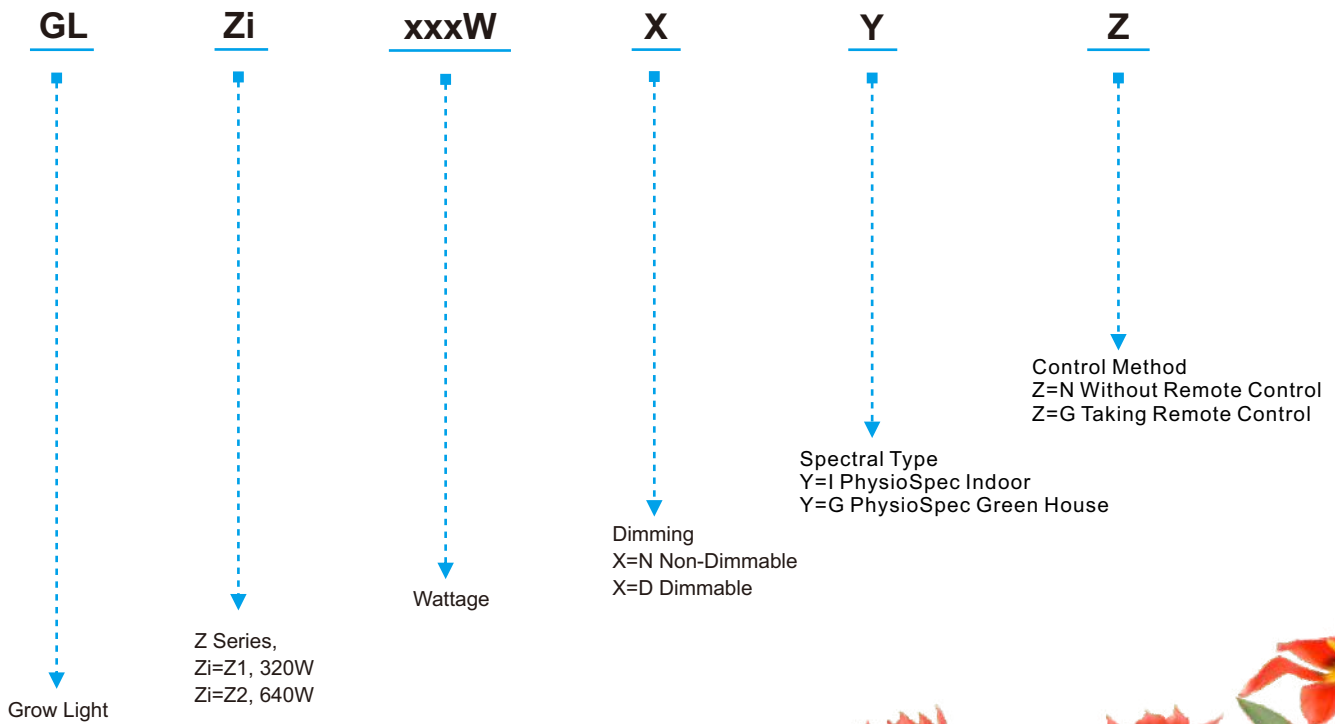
GL Zi xxxW X Y Z

Control Method
Z=N Without Remote Control
Z=G Taking Remote Control

Spectral Type
Y=I PhysioSpec Indoor
Y=G PhysioSpec Green House

Dimming
X=N Non-Dimmable
X=D Dimmable

Wattage

Z Series,
Zi=Z1, 320W
Zi=Z2, 640W

Grow Light